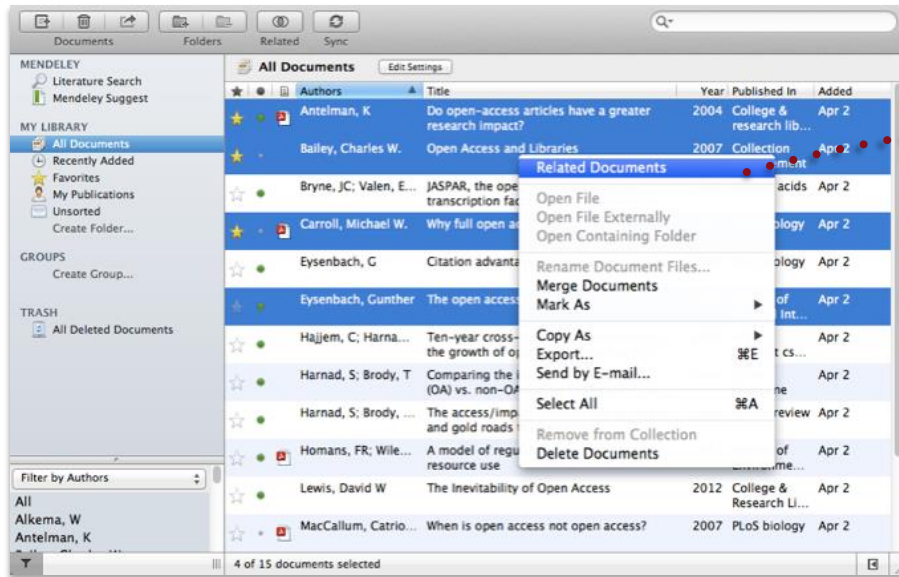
Documents Folders Related Sync

MENDELEY
Literature Search
Mendeley Suggest

MY LIBRARY
All Documents
Recently Added
Favorites
My Publications
Unsorted
Create Folder...

GROUPS
Create Group...

TRASH
All Deleted Documents

Filter by Authors
All
Alkema, W
Antelman, K

All Documents Edit Settings

| Authors | Title | Year | Published In | Added |
|---|---|---|---|---|
| Antelman, K | Do open-access articles have a greater research impact? | 2004 | College & research lib... | Apr 2 |
| Bailey, Charles W. | Open Access and Libraries | 2007 | Collection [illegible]ment | Apr 2 |
| Bryne, JC; Valen, E... | JASPAR, the op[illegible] transcription fac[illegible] | | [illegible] acids | Apr 2 |
| Carroll, Michael W. | Why full open a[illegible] | | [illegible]ology | Apr 2 |
| Eysenbach, G | Citation advanta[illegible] | | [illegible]ology | Apr 2 |
| Eysenbach, Gunther | The open access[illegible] | | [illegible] of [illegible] Int... | Apr 2 |
| Hajjem, C; Harna... | Ten-year cross-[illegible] the growth of op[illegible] | | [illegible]t cs... | Apr 2 |
| Harnad, S; Brody, T | Comparing the i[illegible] (OA) vs. non-OA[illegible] | | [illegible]ne | Apr 2 |
| Harnad, S; Brody, ... | The access/imp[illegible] and gold roads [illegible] | | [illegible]review | Apr 2 |
| Homans, FR; Wile... | A model of regu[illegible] resource use | | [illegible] of Environme... | Apr 2 |
| Lewis, David W | The Inevitability of Open Access | 2012 | College & Research Li... | Apr 2 |
| MacCallum, Catrio... | When is open access not open access? | 2007 | PLoS biology | Apr 2 |

Related Documents
Open File
Open File Externally
Open Containing Folder
Rename Document Files...
Merge Documents
Mark As
Copy As
Export... ⌘E
Send by E-mail...
Select All ⌘A
Remove from Collection
Delete Documents

4 of 15 documents selected